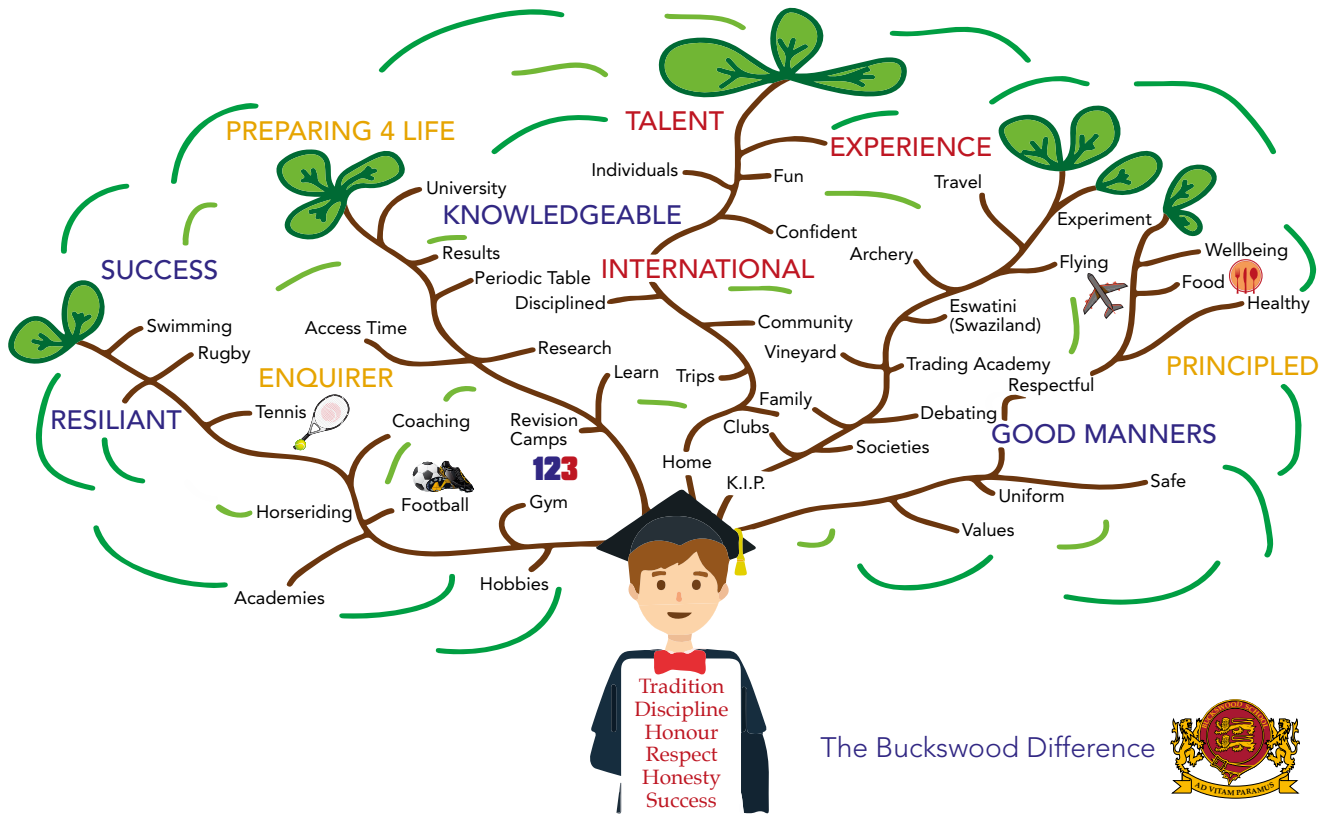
TALENT

EXPERIENCE

PREPARING 4 LIFE

Individuals

Fun

Travel

University

KNOWLEDGEABLE

Confident

Experiment

SUCCESS

Results

INTERNATIONAL

Archery

Wellbeing

Periodic Table

Flying

Food

Disciplined

Healthy

Swimming

Access Time

Community

Eswatini (Swaziland)

Rugby

Research

Vineyard

Trading Academy

ENQUIRER

Learn

Trips

PRINCIPLED

Respectful

RESILIANT

Tennis

Coaching

Revision Camps

Family

Debating

Clubs

GOOD MANNERS

123

Societies

Home

K.I.P.

Safe

Horseriding

Football

Gym

Uniform

Values

Academies

Hobbies

Tradition
Discipline
Honour
Respect
Honesty
Success

The Buckswood Difference

BUCKSWOOD SCHOOL

AD VITAM PARAMUS